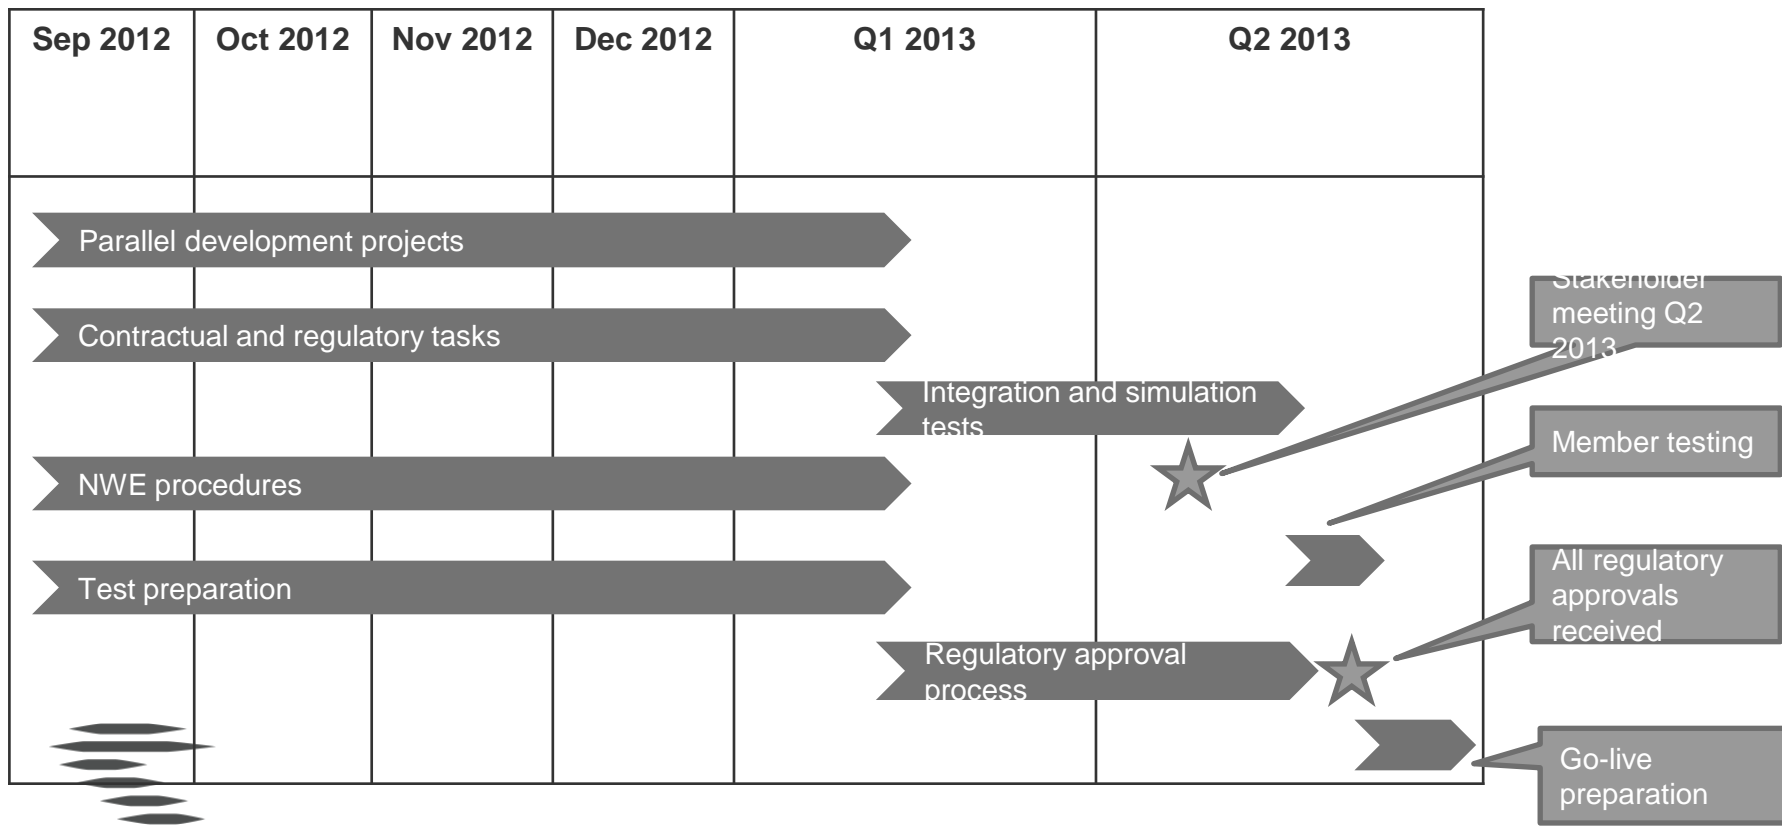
| Sep 2012 | Oct 2012 | Nov 2012 | Dec 2012 | Q1 2013 | Q2 2013 |
|---|---|---|---|---|---|

Parallel development projects

Contractual and regulatory tasks

Integration and simulation tests

NWE procedures

Test preparation

Regulatory approval process

Stakeholder meeting Q2 2013

Member testing

All regulatory approvals received

Go-live preparation